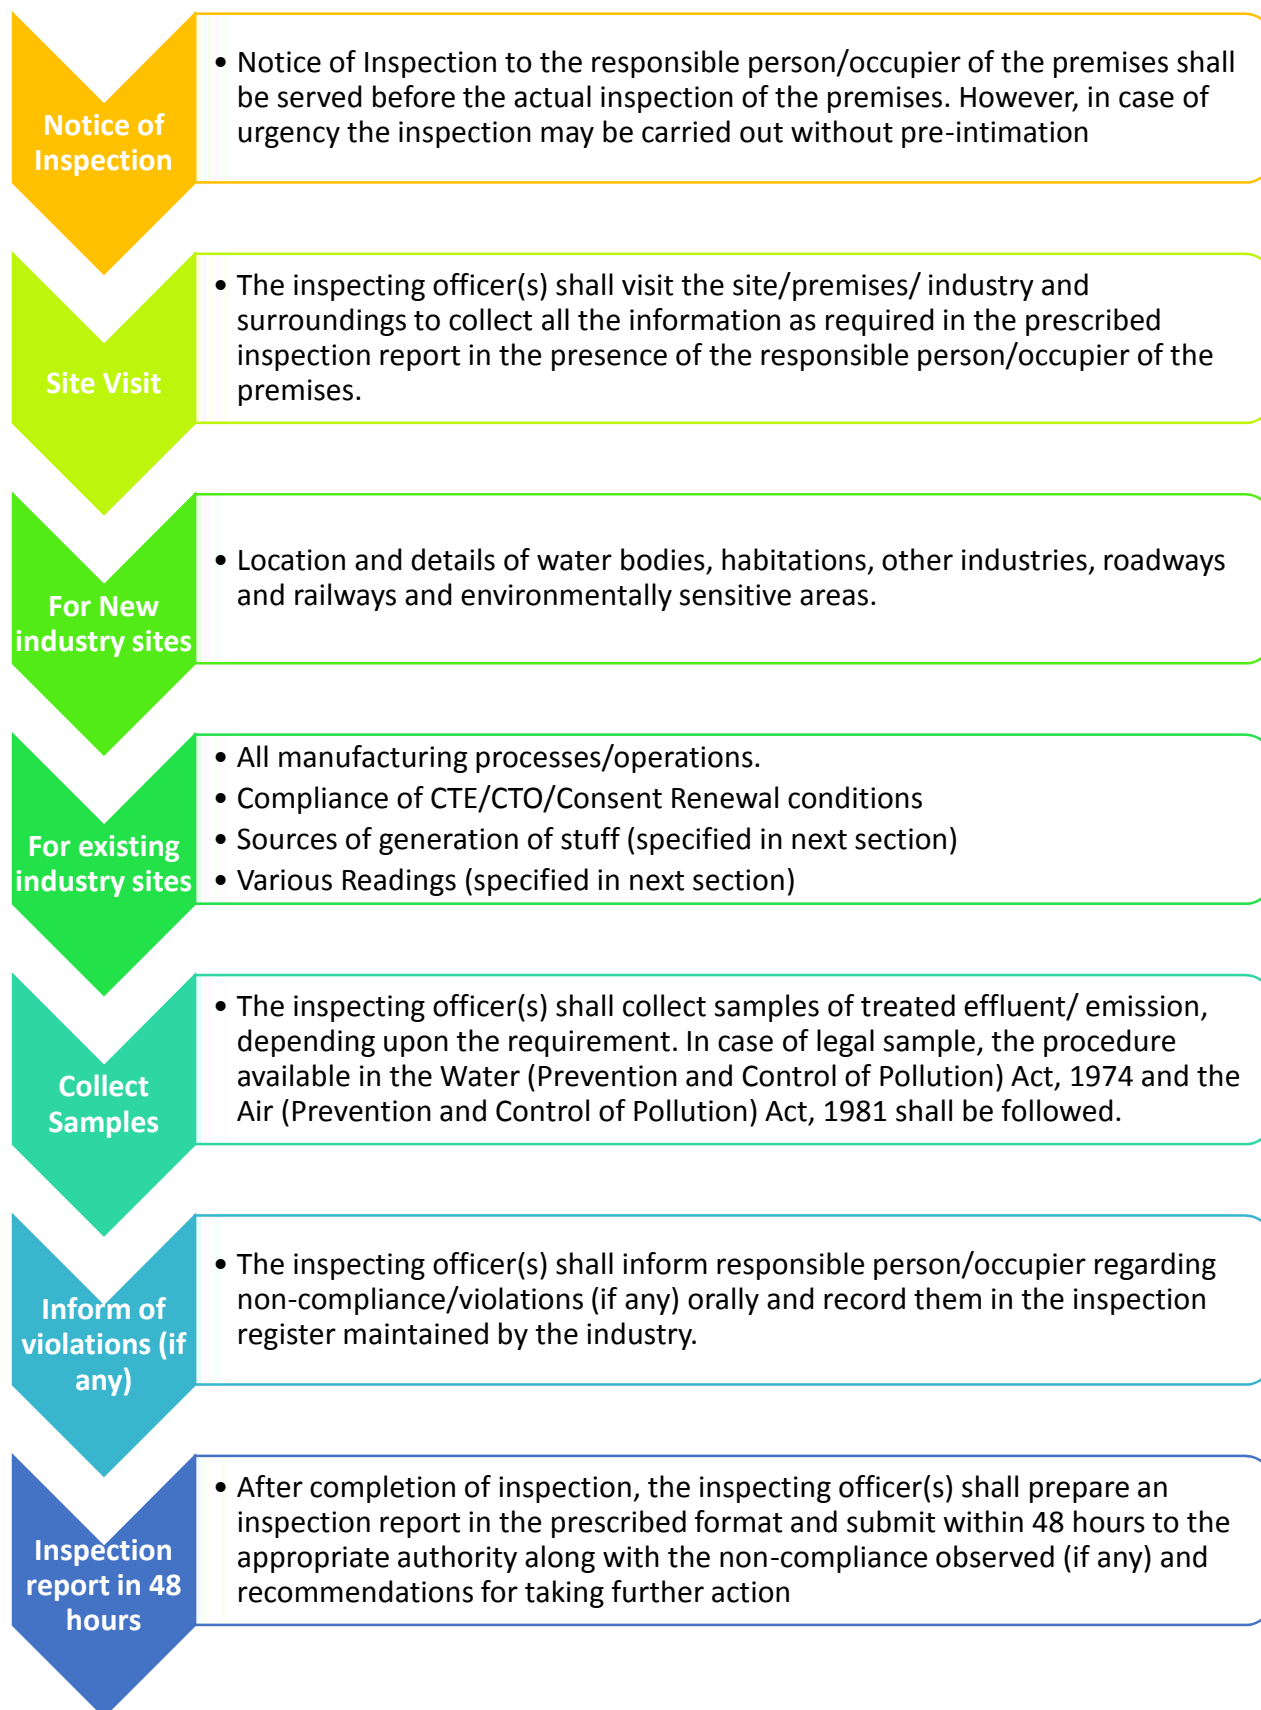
Notice of Inspection

• Notice of Inspection to the responsible person/occupier of the premises shall be served before the actual inspection of the premises. However, in case of urgency the inspection may be carried out without pre-intimation

Site Visit

• The inspecting officer(s) shall visit the site/premises/ industry and surroundings to collect all the information as required in the prescribed inspection report in the presence of the responsible person/occupier of the premises.

For New industry sites

• Location and details of water bodies, habitations, other industries, roadways and railways and environmentally sensitive areas.

For existing industry sites

• All manufacturing processes/operations.
• Compliance of CTE/CTO/Consent Renewal conditions
• Sources of generation of stuff (specified in next section)
• Various Readings (specified in next section)

Collect Samples

• The inspecting officer(s) shall collect samples of treated effluent/ emission, depending upon the requirement. In case of legal sample, the procedure available in the Water (Prevention and Control of Pollution) Act, 1974 and the Air (Prevention and Control of Pollution) Act, 1981 shall be followed.

Inform of violations (if any)

• The inspecting officer(s) shall inform responsible person/occupier regarding non-compliance/violations (if any) orally and record them in the inspection register maintained by the industry.

Inspection report in 48 hours

• After completion of inspection, the inspecting officer(s) shall prepare an inspection report in the prescribed format and submit within 48 hours to the appropriate authority along with the non-compliance observed (if any) and recommendations for taking further action